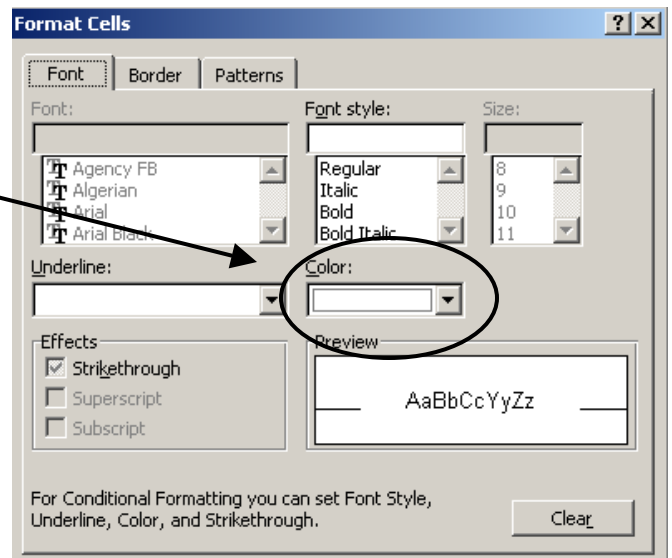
Format Cells

?
X

Font
Border
Patterns

Font:
Agency FB
Algerian
Arial
Arial Black

Font style:
Regular
Italic
Bold
Bold Italic

Size:
8
9
10
11

Underline:

Color:

Effects
Strikethrough
Superscript
Subscript

Preview
AaBbCcYyZz

For Conditional Formatting you can set Font Style, Underline, Color, and Strikethrough.

Clear